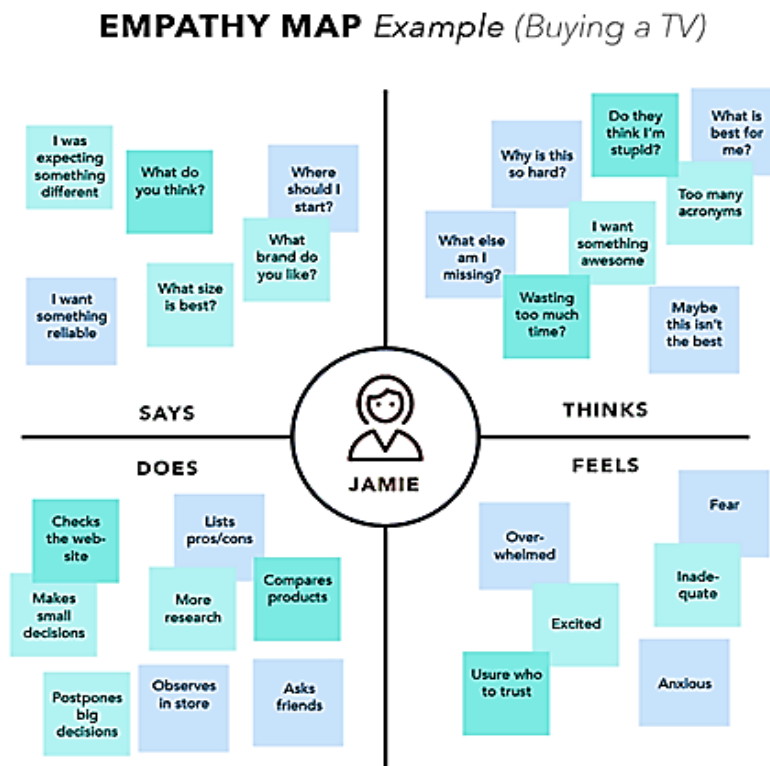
EMPATHY MAP Example (Buying a TV)

I was expecting something different

What do you think?

Where should I start?

What brand do you like?

I want something reliable

What size is best?

SAYS

Do they think I'm stupid?

What is best for me?

Why is this so hard?

Too many acronyms

I want something awesome

What else am I missing?

Wasting too much time?

Maybe this isn't the best

THINKS

JAMIE

DOES

Checks the website

Lists pros/cons

Makes small decisions

More research

Compares products

Postpones big decisions

Observes in store

Asks friends

FEELS

Fear

Overwhelmed

Inadequate

Excited

Usure who to trust

Anxious